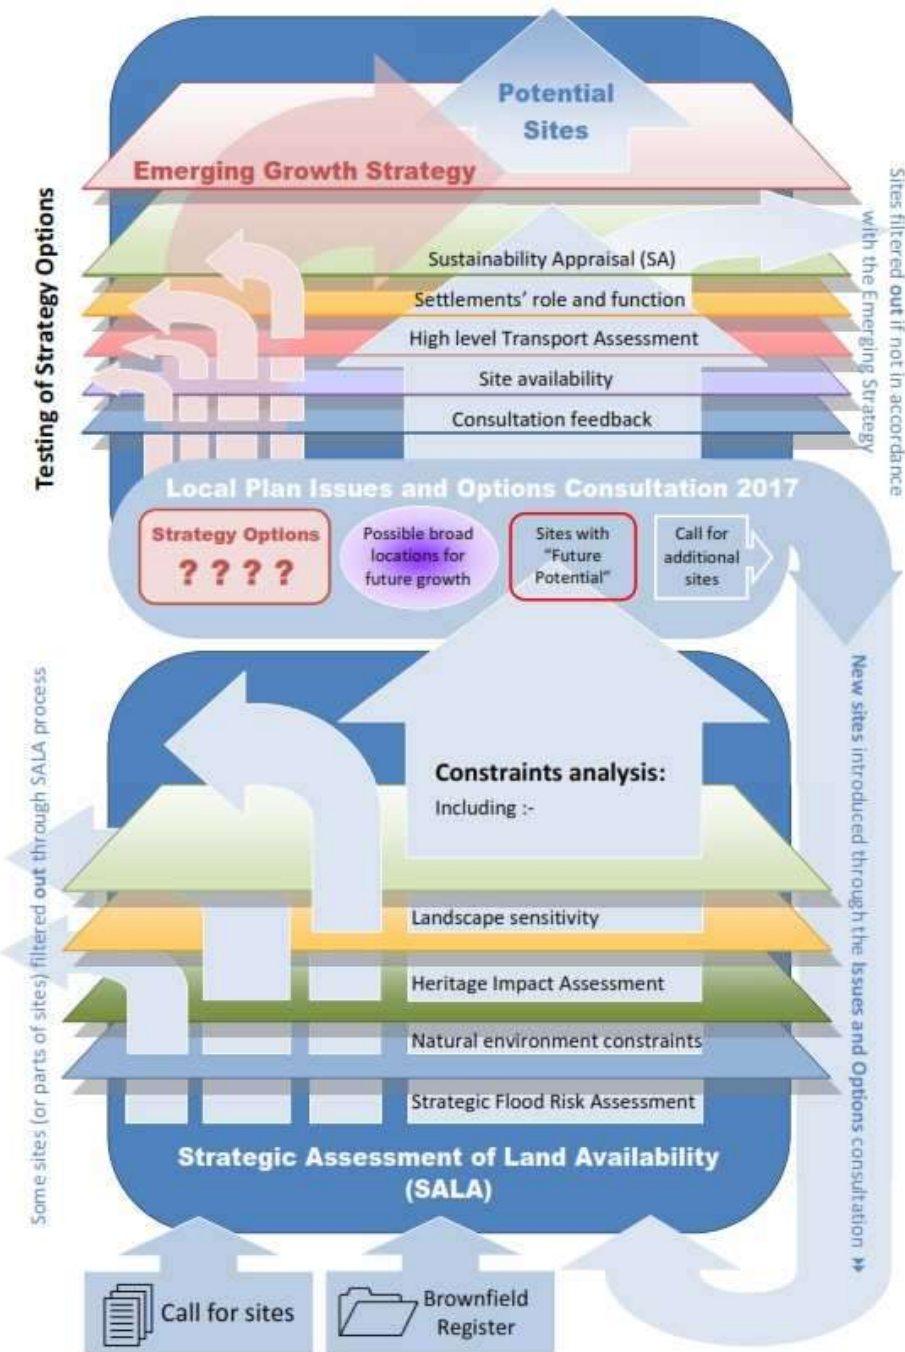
Potential Sites

Emerging Growth Strategy

Testing of Strategy Options

Sustainability Appraisal (SA)

Settlements' role and function

High level Transport Assessment

Site availability

Consultation feedback

Sites filtered out if not in accordance with the Emerging Strategy

Local Plan Issues and Options Consultation 2017

Strategy Options
? ? ? ?

Possible broad locations for future growth

Sites with "Future Potential"

Call for additional sites

Some sites (or parts of sites) filtered out through SALA process

Constraints analysis:
Including :-

Landscape sensitivity

Heritage Impact Assessment

Natural environment constraints

Strategic Flood Risk Assessment

New sites introduced through the Issues and Options consultation ▸▸

Strategic Assessment of Land Availability (SALA)

Call for sites

Brownfield Register